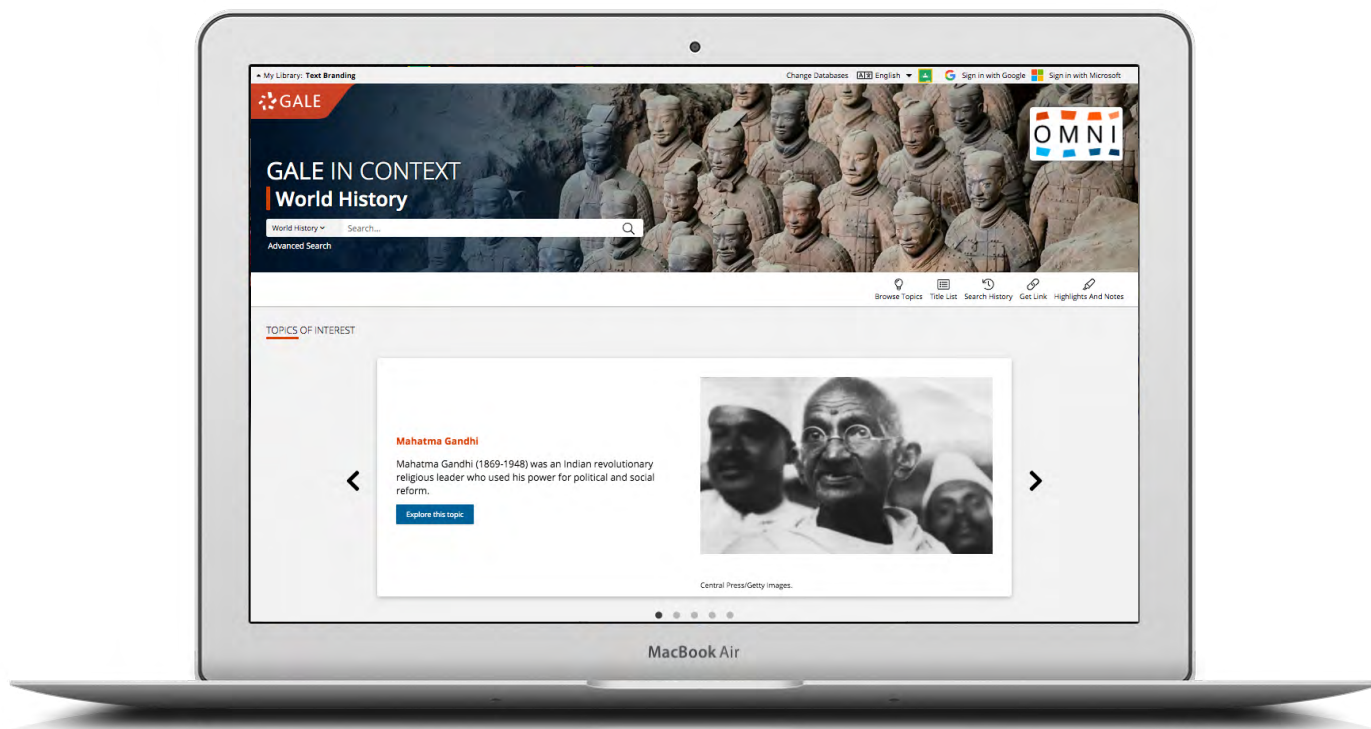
My Library: Text Branding

Change Databases English Sign in with Google Sign in with Microsoft

GALE

OMNI

GALE IN CONTEXT
World History

World History Search...

Advanced Search

Browse Topics Title List Search History Get Link Highlights And Notes

TOPICS OF INTEREST

Mahatma Gandhi

Mahatma Gandhi (1869-1948) was an Indian revolutionary religious leader who used his power for political and social reform.

Explore this topic

Central Press/Getty Images.

MacBook Air